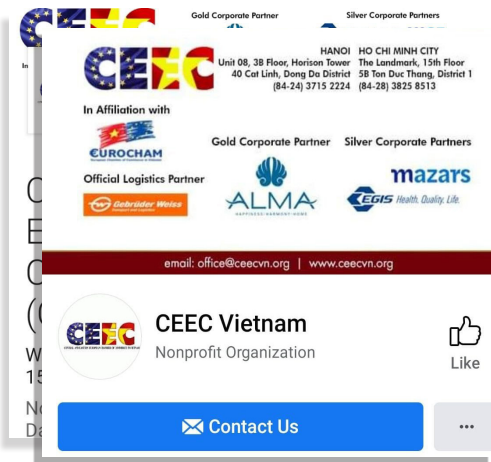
Gold Corporate Partner
Silver Corporate Partners

In

C
E
C
(C
W
15
N
Da

CEEC

HANOI
Unit 08, 3B Floor, Horison Tower
40 Cat Linh, Dong Da District
(84-24) 3715 2224

HO CHI MINH CITY
The Landmark, 15th Floor
5B Ton Duc Thang, District 1
(84-28) 3825 8513

In Affiliation with
EUROCHAM

Gold Corporate Partner
Silver Corporate Partners

Official Logistics Partner
Gebrüder Weiss

ALMA
HAPPINESS·HARMONY·HOME

mazars
EGIS Health. Quality. Life.

email: office@ceecvn.org | www.ceecvn.org

CEEC

CEEC Vietnam
Nonprofit Organization

Like

Contact Us

...